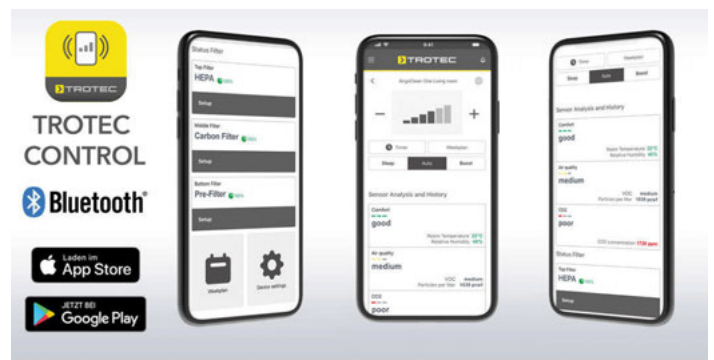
TROTEC

TROTEC CONTROL

Bluetooth®

Laden im App Store

JETZT BEI Google Play

Status Filter

Top Filter
HEPA 98%

Setup

Middle Filter
Carbon Filter 98%

Setup

Bottom Filter
Pre-Filter 98%

Setup

Weekplan

Device settings

9:41

TROTEC

SingleClean One Living room

−

+

Timer

Weekplan

Sleep

Auto

Boost

Sensor Analysis and History

Comfort
good
Room Temperature 22°C
Relative Humidity 45%

Air quality
medium
VOC medium
Particles per liter 1038 pcs/l

CO2
poor

Timer

Weekplan

Sleep

Auto

Boost

Sensor Analysis and History

Comfort
good
Room Temperature 22°C
Relative Humidity 45%

Air quality
medium
VOC medium
Particles per liter 1038 pcs/l

CO2
poor
CO2 concentration 1728 ppm

Status Filter

Top Filter
HEPA 98%

Setup